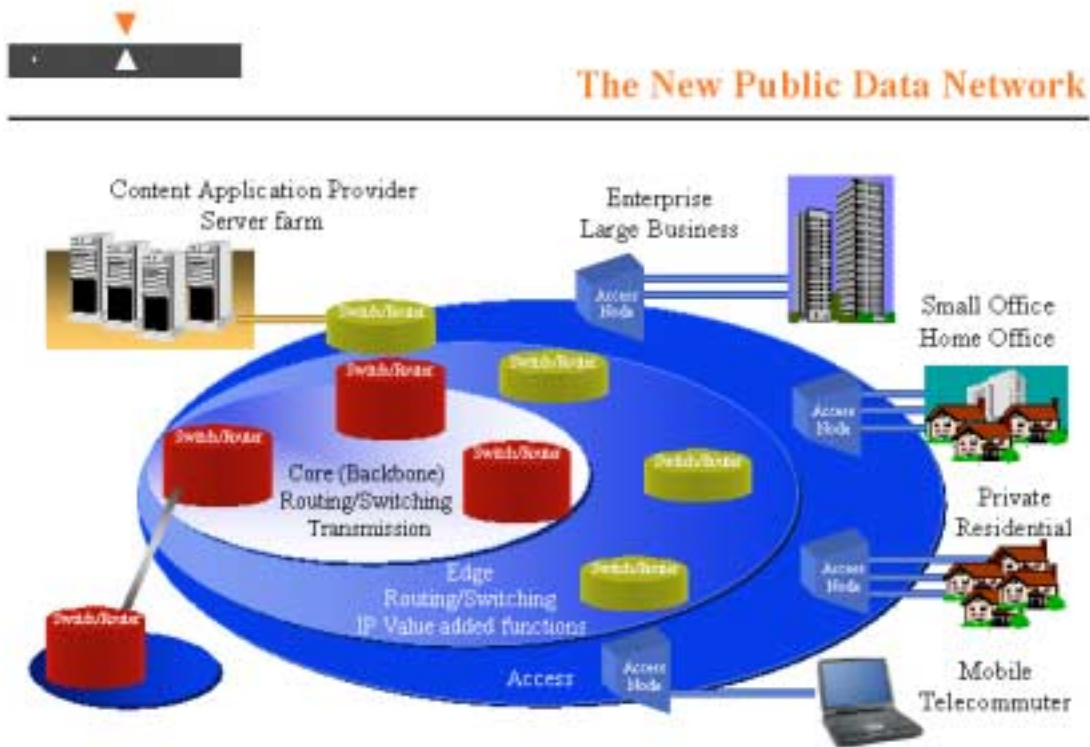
The New Public Data Network

Content Application Provider
Server farm

Enterprise
Large Business

Access Node

Switch/Router

Small Office
Home Office

Switch/Router

Switch/Router

Access Node

Switch/Router

Core (Backbone)
Routing/Switching
Transmission

Switch/Router

Switch/Router

Private
Residential

Edge
Routing/Switching
IP Value added functions

Switch/Router

Access Node

Switch/Router

Access

Access Node

Mobile
Telecommuter